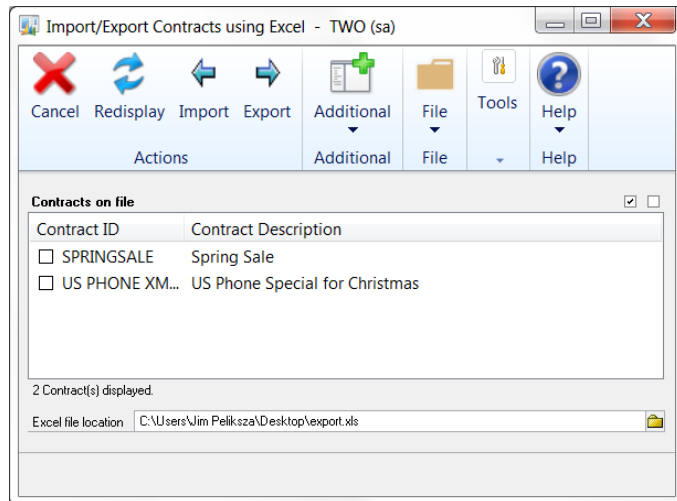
Import/Export Contracts using Excel - TWO (sa)

Cancel Redisplay Import Export
Actions

Additional
Additional

File
File

Tools

Help
Help

Contracts on file

| Contract ID | Contract Description |
|---|---|
| ☐ SPRINGSALE | Spring Sale |
| ☐ US PHONE XM... | US Phone Special for Christmas |

2 Contract(s) displayed.

Excel file location C:\Users\Jim Peliksza\Desktop\export.xls